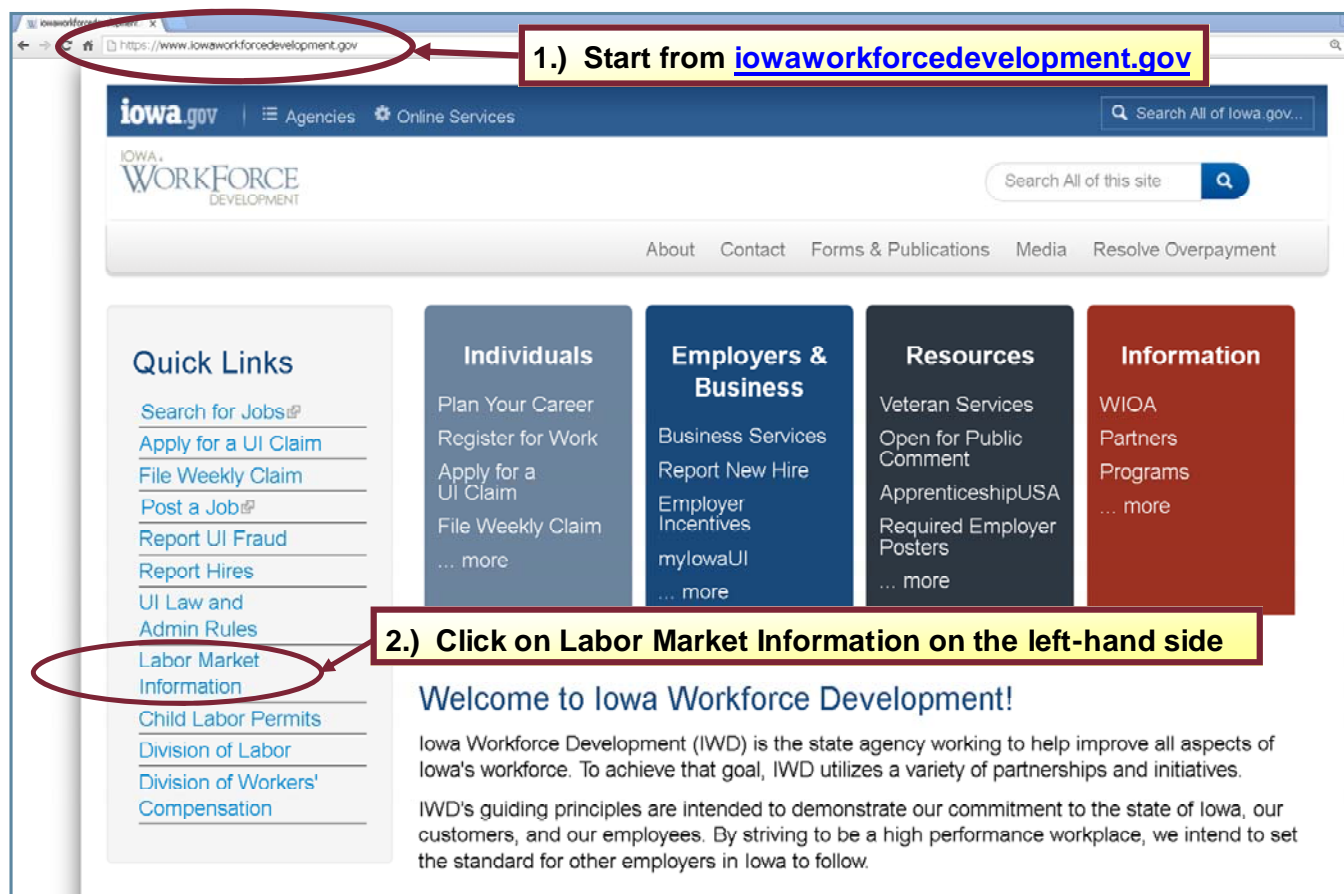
iowaworkforcedevelopment.gov

https://www.iowaworkforcedevelopment.gov

1.) Start from iowaworkforcedevelopment.gov

iowa.gov | Agencies Online Services

Search All of Iowa.gov...

IOWA WORKFORCE DEVELOPMENT

Search All of this site

About Contact Forms & Publications Media Resolve Overpayment

Quick Links

Search for Jobs
Apply for a UI Claim
File Weekly Claim
Post a Job
Report UI Fraud
Report Hires
UI Law and Admin Rules
Labor Market Information
Child Labor Permits
Division of Labor
Division of Workers' Compensation

Individuals
Plan Your Career
Register for Work
Apply for a UI Claim
File Weekly Claim
... more

Employers & Business
Business Services
Report New Hire
Employer Incentives
myIowaUI
... more

Resources
Veteran Services
Open for Public Comment
ApprenticeshipUSA
Required Employer Posters
... more

Information
WIOA
Partners
Programs
... more

2.) Click on Labor Market Information on the left-hand side

Welcome to Iowa Workforce Development!

Iowa Workforce Development (IWD) is the state agency working to help improve all aspects of Iowa's workforce. To achieve that goal, IWD utilizes a variety of partnerships and initiatives.

IWD's guiding principles are intended to demonstrate our commitment to the state of Iowa, our customers, and our employees. By striving to be a high performance workplace, we intend to set the standard for other employers in Iowa to follow.